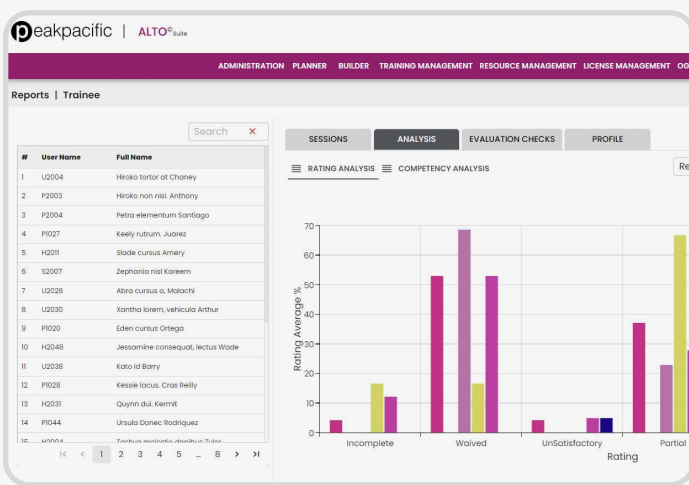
peakpacific | ALTO© Suite

ADMINISTRATION PLANNER BUILDER TRAINING MANAGEMENT RESOURCE MANAGEMENT LICENSE MANAGEMENT OG

Reports | Trainee

Search ×

| # | User Name | Full Name |
|---|---|---|
| 1 | U2004 | Hiroko tortor at Chaney |
| 2 | P2003 | Hiroko non nisi. Anthony |
| 3 | P2004 | Petra elementum Santiago |
| 4 | P1027 | Keely rutrum. Juarez |
| 5 | H2011 | Slade cursus Amery |
| 6 | S2007 | Zephania nisl Kareem |
| 7 | U2028 | Abra cursus a, Malachi |
| 8 | U2030 | Xantha lorem, vehicula Arthur |
| 9 | P1020 | Eden cursus Ortega |
| 10 | H2048 | Jessamine consequat, lectus Wade |
| 11 | U2038 | Kato id Barry |
| 12 | P1028 | Kessie lacus. Cras Reilly |
| 13 | H2031 | Quynn dui. Kermit |
| 14 | P1044 | Ursula Donec Rodriquez |
| 15 | H2004 | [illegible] |

|< < 1 2 3 4 5 .. 8 > >|

SESSIONS ANALYSIS EVALUATION CHECKS PROFILE

RATING ANALYSIS COMPETENCY ANALYSIS

Re

70
60
50
40
30
20
10
0

Rating Average %

Incomplete Waived UnSatisfactory Partial

Rating